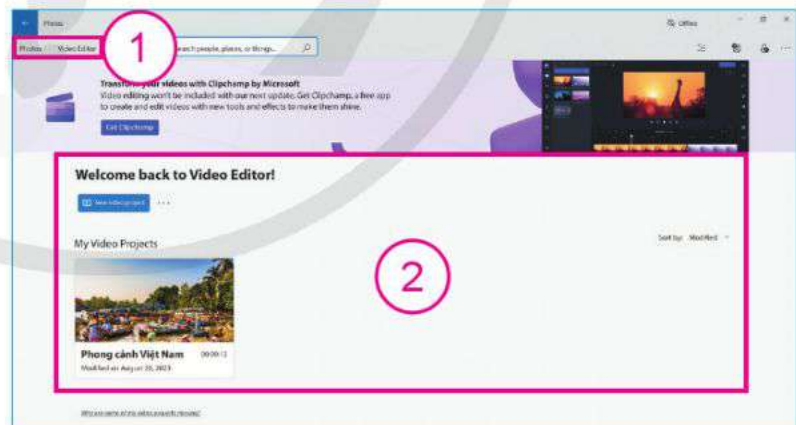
Photos

Photos   Video Editor

1

Search people, places, or things...

Offline

Transform your videos with Clipchamp by Microsoft

Video editing won't be included with our next update. Get Clipchamp, a free app to create and edit videos with new tools and effects to make them shine.

Get Clipchamp

Welcome back to Video Editor!

New video project

My Video Projects

Sort by: Modified

2

Phong cảnh Việt Nam

00:00:12

Modified on August 20, 2023

Why are some of my video projects missing?